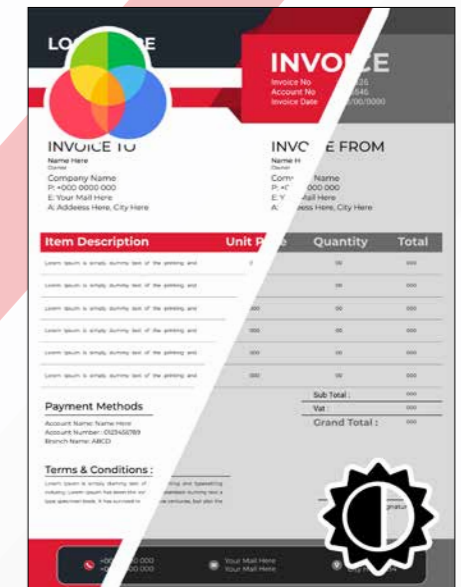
LO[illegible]E

INVO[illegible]E

Invoice No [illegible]
Account No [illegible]
Invoice Date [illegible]/00/0000

INVOICE TO
Name Here
Owner
Company Name
P: +000 0000 000
E: Your Mail Here
A: Addeess Here, City Here

INVO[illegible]E FROM
Name H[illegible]
Com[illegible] Name
P: +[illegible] 000 000
E: Y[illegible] ail Here
A: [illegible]ess Here, City Here

| Item Description | Unit P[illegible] | Quantity | Total |
|---|---|---|---|
| Lorem Ipsum is simply dummy text of the printing and | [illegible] | 00 | 000 |
| Lorem Ipsum is simply dummy text of the printing and | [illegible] | 00 | 000 |
| Lorem Ipsum is simply dummy text of the printing and | 000 | 00 | 000 |
| Lorem Ipsum is simply dummy text of the printing and | 000 | 00 | 000 |
| Lorem Ipsum is simply dummy text of the printing and | 000 | 00 | 000 |
| Lorem Ipsum is simply dummy text of the printing and | 000 | 00 | 000 |

Sub Total : 000
Vat : 000
Grand Total : 000

Payment Methods
Account Name: Name Here
Account Number : 0123456789
Branch Name: ABCD

Terms & Conditions :
Lorem Ipsum is simply dummy text of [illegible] ting and typesetting industry. Lorem Ipsum has been the ind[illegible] dard dummy text a type specimen book. It has survived n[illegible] centuries, but also the

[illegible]gnatur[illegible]

+00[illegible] 000
+0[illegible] 000
Your Mail Here
Your Mail Here
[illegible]